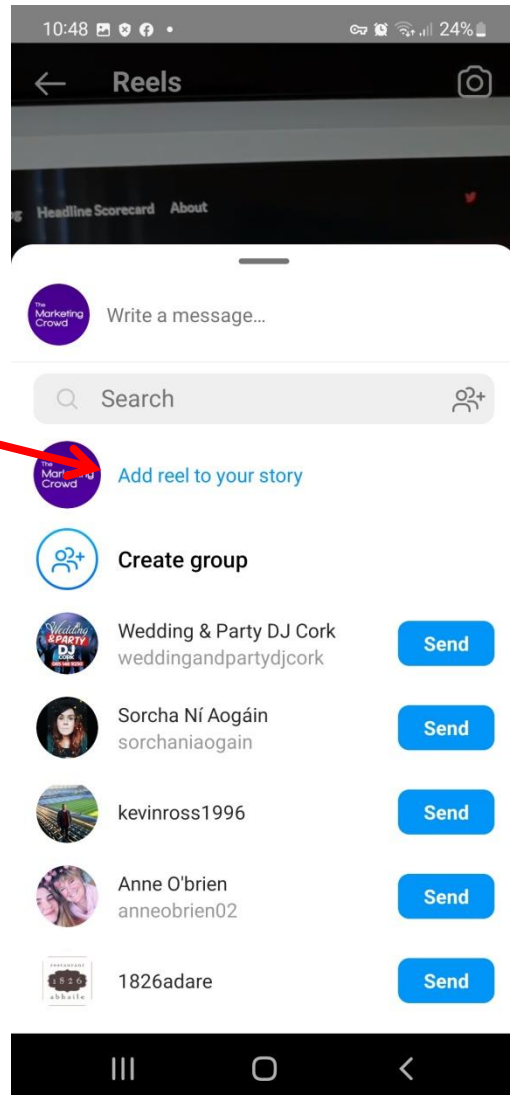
10:48

24%

Reels

Headline Scorecard About

The Marketing Crowd

Write a message...

Search

The Marketing Crowd

Add reel to your story

Create group

Wedding & Party DJ Cork
weddingandpartydjcork

Send

Sorcha Ní Aogáin
sorchaniaogain

Send

kevinross1996

Send

Anne O'brien
anneobrien02

Send

1826 abbaile

1826adare

Send